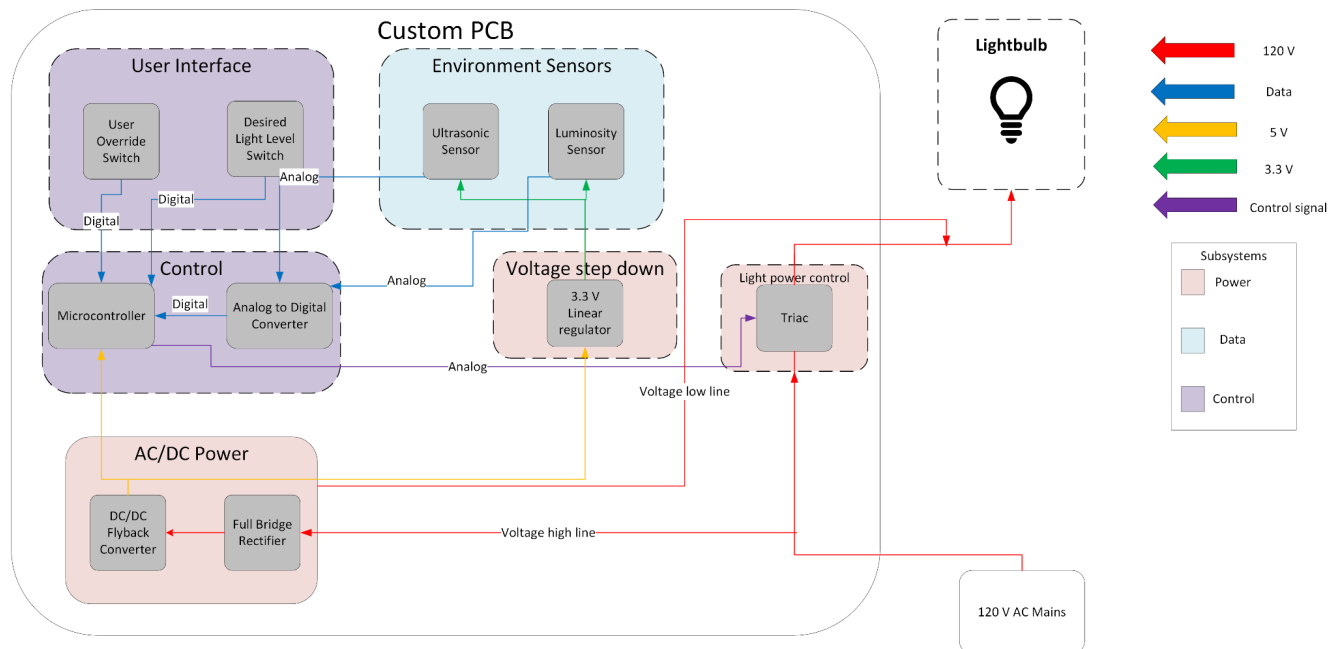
Custom PCB

User Interface

User Override Switch

Desired Light Level Switch

Environment Sensors

Ultrasonic Sensor

Luminosity Sensor

Analog

Digital

Digital

Control

Microcontroller

Digital

Analog to Digital Converter

Analog

Voltage step down

3.3 V Linear regulator

Light power control

Triac

Analog

Voltage low line

AC/DC Power

DC/DC Flyback Converter

Full Bridge Rectifier

Voltage high line

Lightbulb

120 V AC Mains

120 V

Data

5 V

3.3 V

Control signal

Subsystems

Power

Data

Control